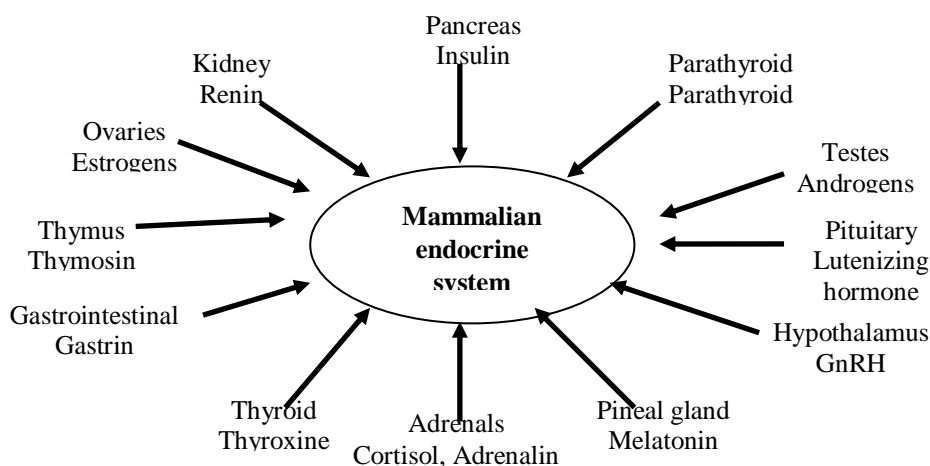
Pancreas
Insulin

Kidney
Renin

Parathyroid
Parathyroid

Ovaries
Estrogens

Testes
Androgens

Mammalian endocrine system

Thymus
Thymosin

Pituitary
Lutenizing hormone

Gastrointestinal
Gastrin

Hypothalamus
GnRH

Thyroid
Thyroxine

Adrenals
Cortisol, Adrenalin

Pineal gland
Melatonin